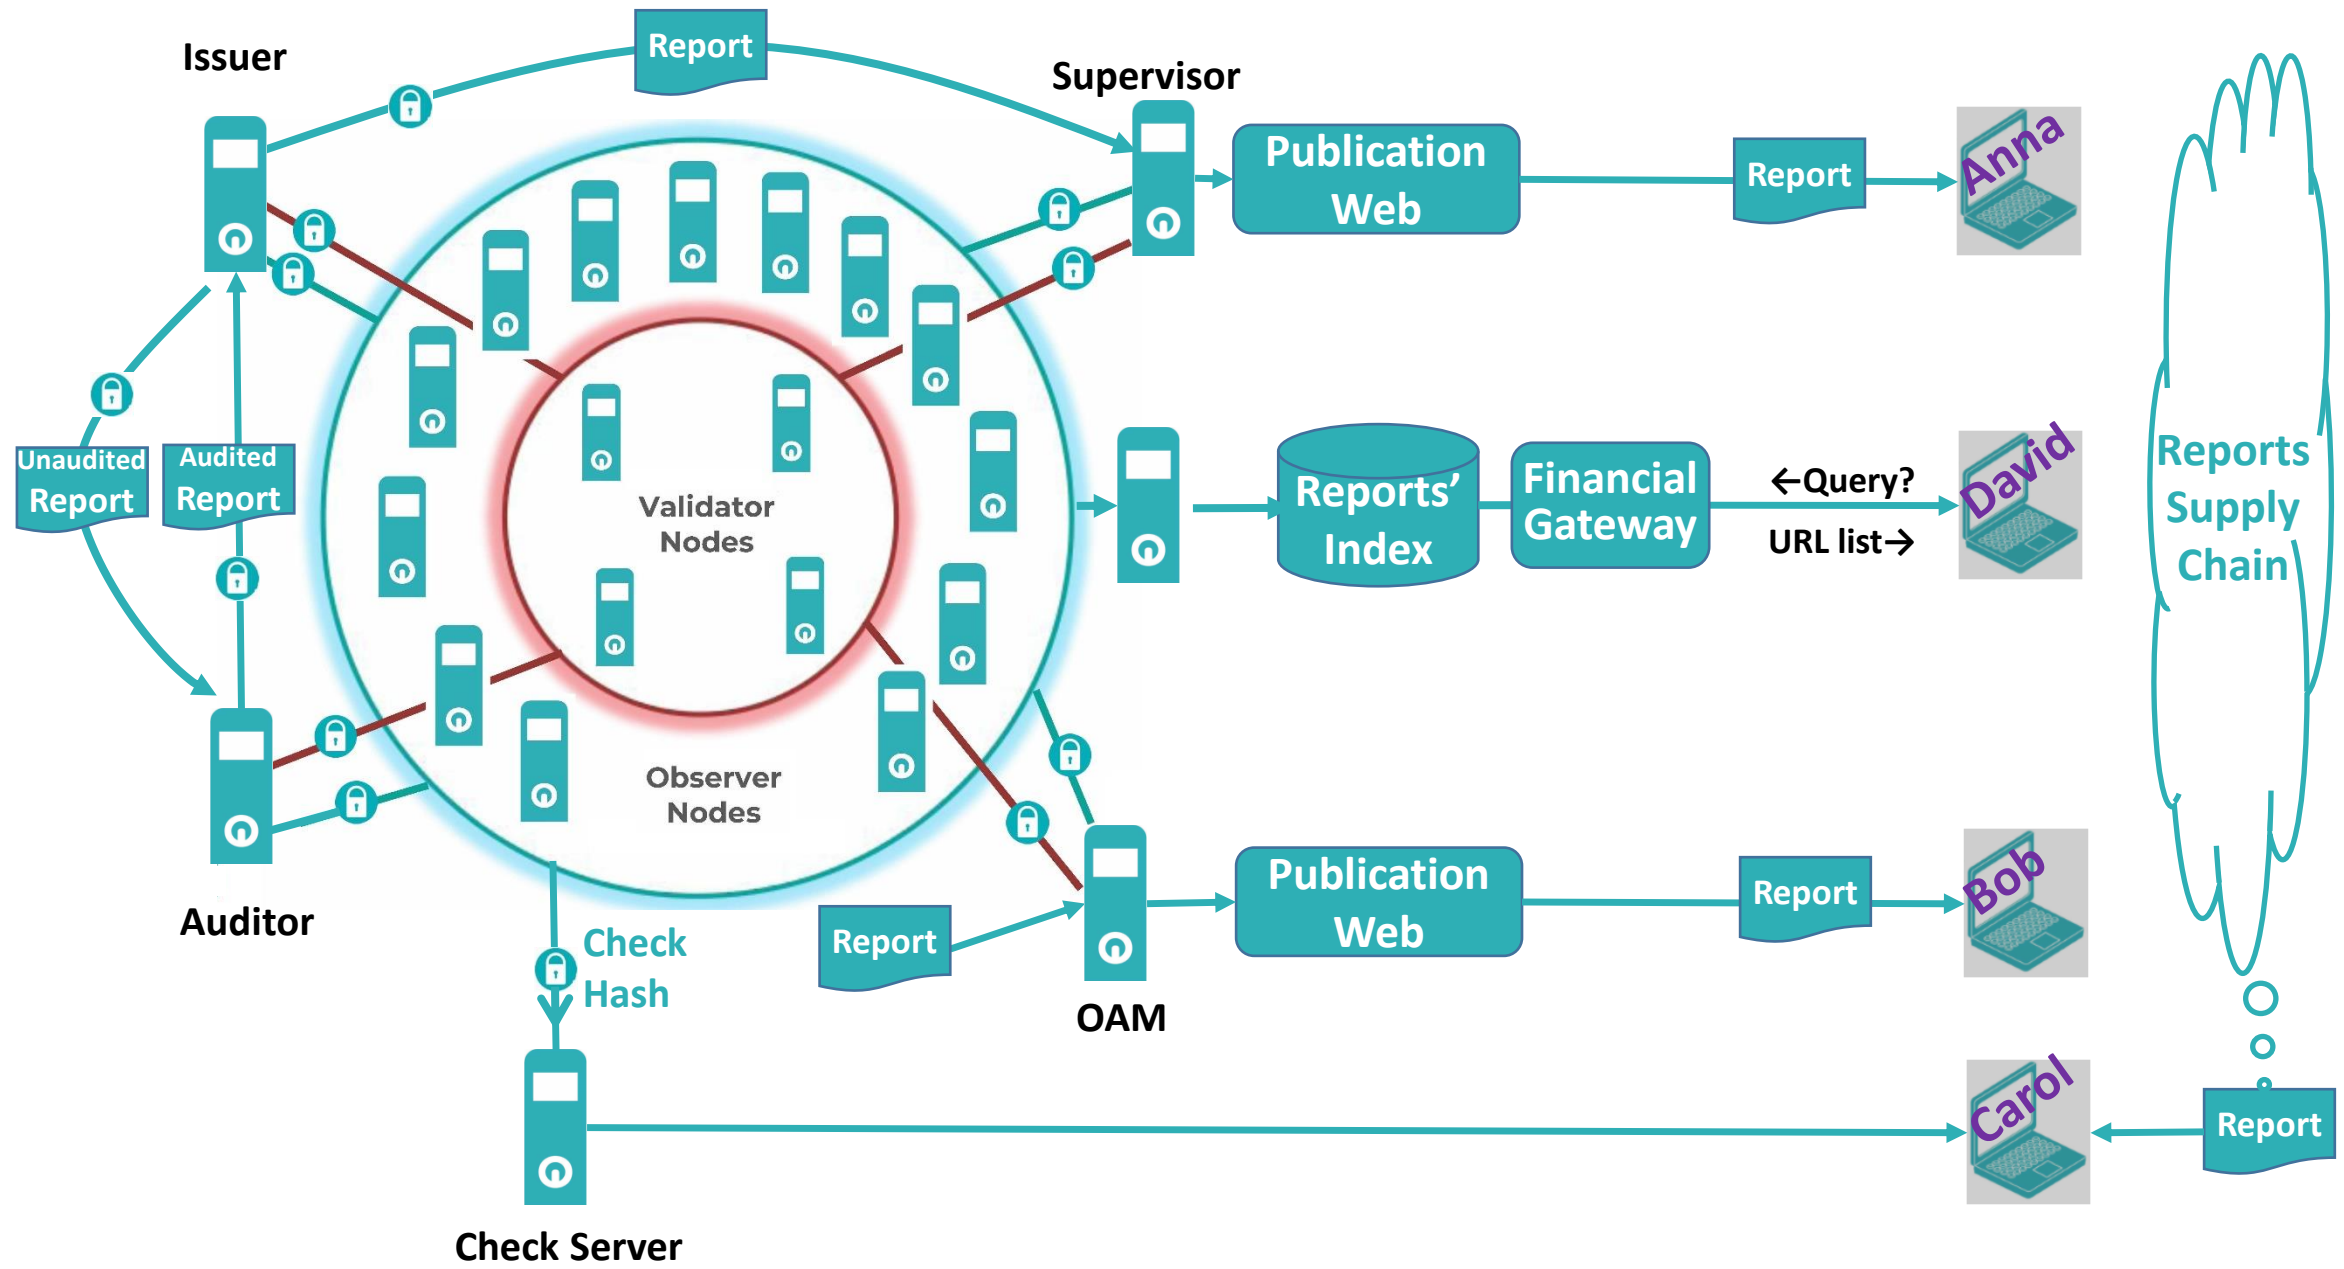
Issuer

Report

Supervisor

Publication Web

Report

Anna

Unaudited Report

Audited Report

Validator Nodes

Reports' Index

Financial Gateway

←Query?

URL list→

David

Reports Supply Chain

Observer Nodes

Auditor

Check Hash

Report

OAM

Publication Web

Report

Bob

Carol

Report

Check Server